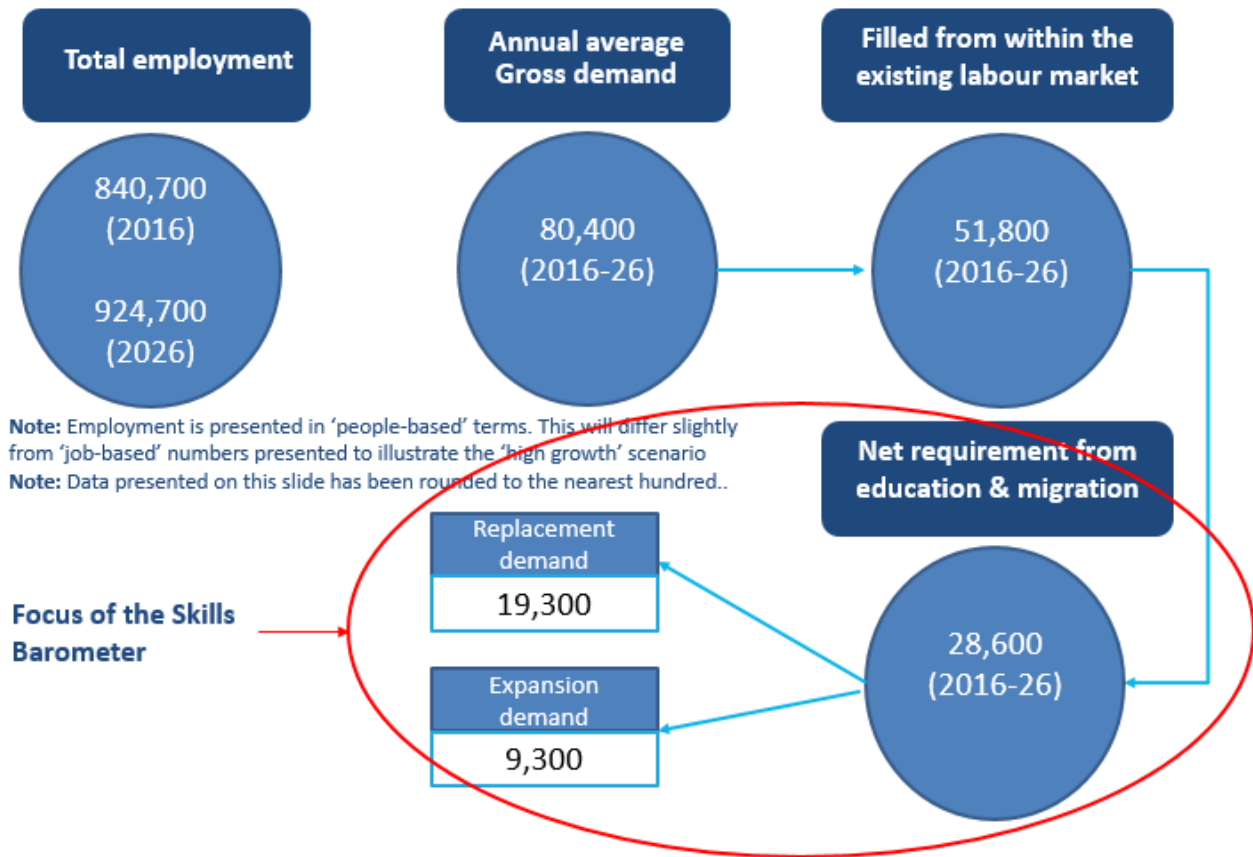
Total employment

840,700
(2016)

924,700
(2026)

Annual average Gross demand

80,400
(2016-26)

Filled from within the existing labour market

51,800
(2016-26)

Note: Employment is presented in 'people-based' terms. This will differ slightly from 'job-based' numbers presented to illustrate the 'high growth' scenario
Note: Data presented on this slide has been rounded to the nearest hundred..

Net requirement from education & migration

28,600
(2016-26)

Focus of the Skills Barometer

Replacement demand
19,300

Expansion demand
9,300